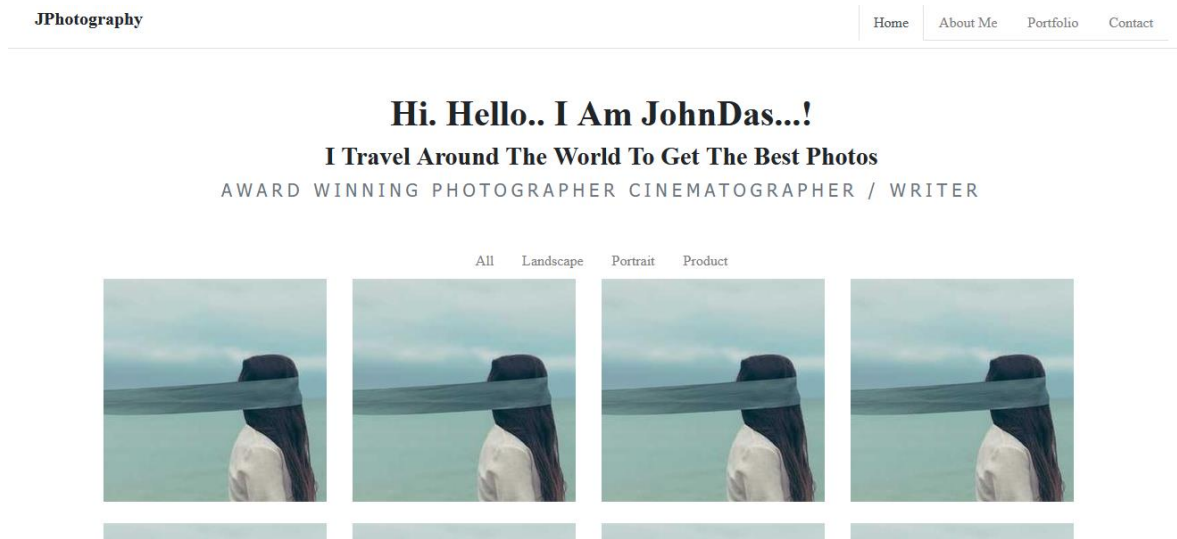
JPhotography

Home About Me Portfolio Contact

Hi. Hello.. I Am JohnDas...!

I Travel Around The World To Get The Best Photos

AWARD WINNING PHOTOGRAPHER CINEMATOGRAPHER / WRITER

All Landscape Portrait Product